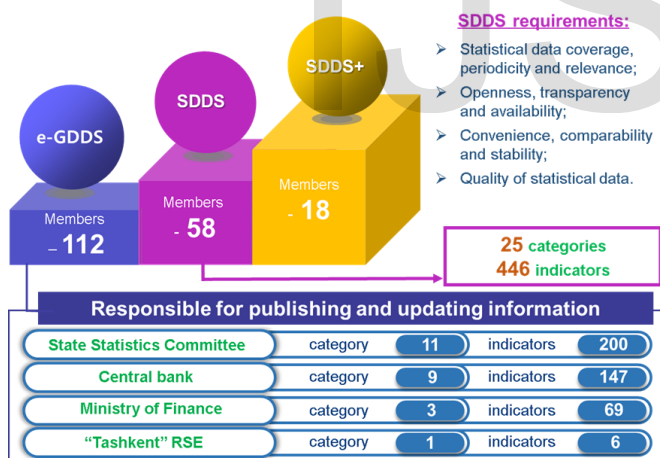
SDDS requirements:

Statistical data coverage, periodicity and relevance;

Openness, transparency and availability;

Convenience, comparability and stability;

Quality of statistical data.

e-GDDS

Members – 112

SDDS

Members - 58

SDDS+

Members - 18

25 categories
446 indicators

Responsible for publishing and updating information

| | | | | |
|---|---|---|---|---|
| State Statistics Committee | category | 11 | indicators | 200 |
| Central bank | category | 9 | indicators | 147 |
| Ministry of Finance | category | 3 | indicators | 69 |
| "Tashkent" RSE | category | 1 | indicators | 6 |